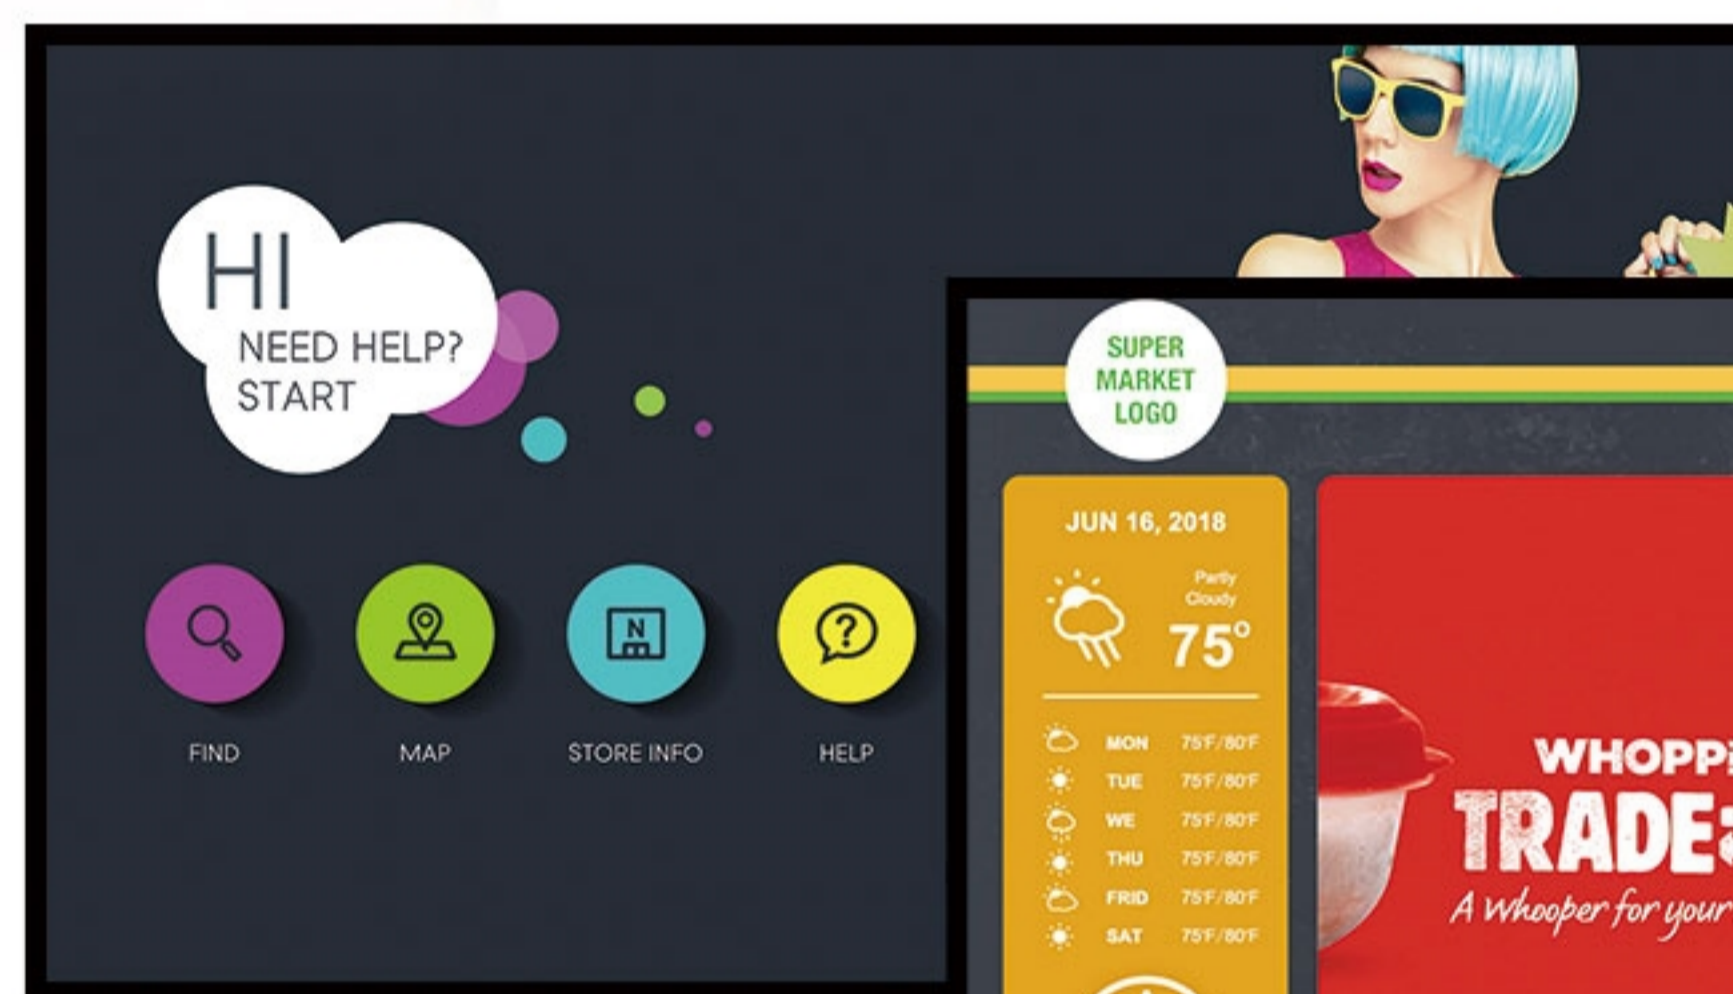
HI
NEED HELP?
START

FIND

MAP

N

STORE INFO

?

HELP

SUPER MARKET LOGO

JUN 16, 2018

Partly Cloudy

75°

MON 75°F/80°F
TUE 75°F/80°F
WE 75°F/80°F
THU 75°F/80°F
FRID 75°F/80°F
SAT 75°F/80°F

WHOPP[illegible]
TRADE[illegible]
A Whooper for your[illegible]